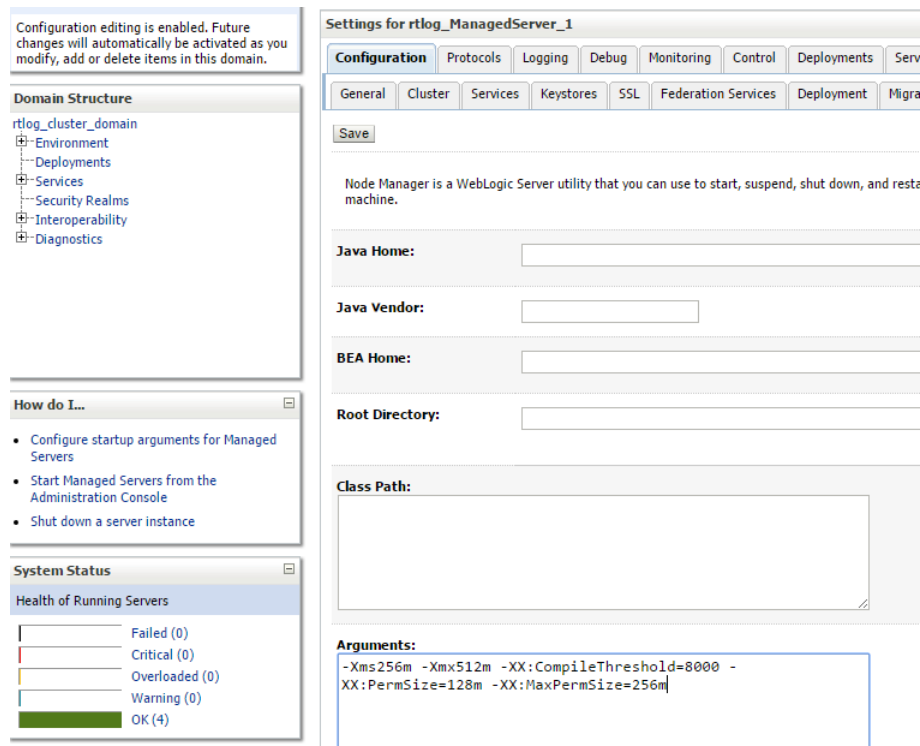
Configuration editing is enabled. Future changes will automatically be activated as you modify, add or delete items in this domain.

Domain Structure

rtlog_cluster_domain
Environment
Deployments
Services
Security Realms
Interoperability
Diagnostics

How do I...

• Configure startup arguments for Managed Servers
• Start Managed Servers from the Administration Console
• Shut down a server instance

System Status

Health of Running Servers

Failed (0)
Critical (0)
Overloaded (0)
Warning (0)
OK (4)

Settings for rtlog_ManagedServer_1

Configuration | Protocols | Logging | Debug | Monitoring | Control | Deployments | Serv

General | Cluster | Services | Keystores | SSL | Federation Services | Deployment | Migra

Save

Node Manager is a WebLogic Server utility that you can use to start, suspend, shut down, and resta machine.

Java Home:

Java Vendor:

BEA Home:

Root Directory:

Class Path:

Arguments:
-Xms256m -Xmx512m -XX:CompileThreshold=8000 -XX:PermSize=128m -XX:MaxPermSize=256m